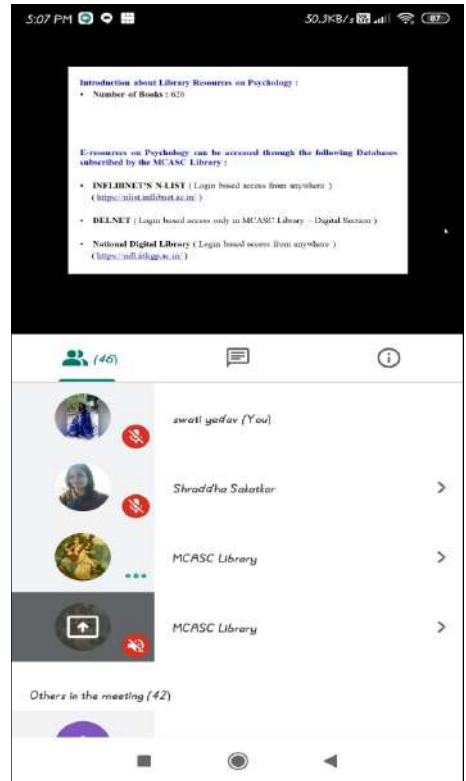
5:07 PM 50.3KB/s 87

Introduction about Library Resources on Psychology :

• Number of Books : 628

E-resources on Psychology can be accessed through the following Databases subscribed by the MCASC Library :

• INFLIBNET'S N-LIST ( Login based access from anywhere ) (https://nlist.inflibnet.ac.in/ )

• DELNET ( Login based access only in MCASC Library – Digital Section )

• National Digital Library ( Login based access from anywhere ) (https://ndl.iitkgp.ac.in/ )

(46)

swati yadav (You)

Shraddha Sakatkar

MCASC Library

MCASC Library

Others in the meeting (42)